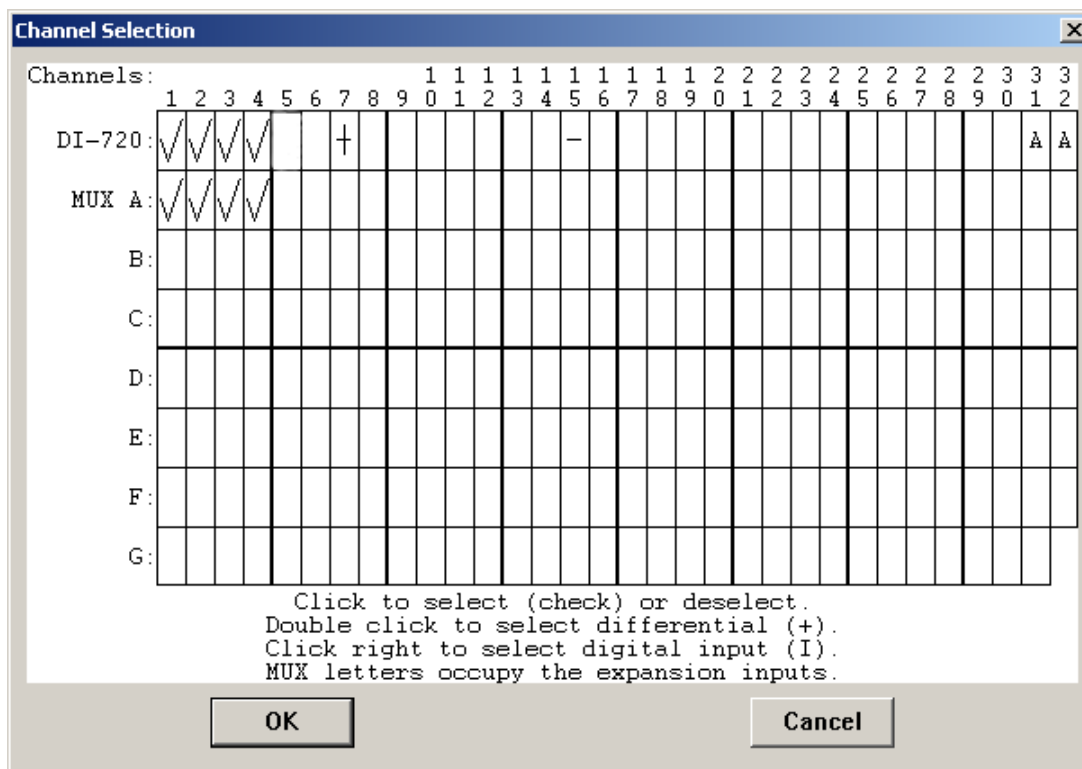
Channel Selection

Channels:

| | 1 | 2 | 3 | 4 | 5 | 6 | 7 | 8 | 9 | 10 | 11 | 12 | 13 | 14 | 15 | 16 | 17 | 18 | 19 | 20 | 21 | 22 | 23 | 24 | 25 | 26 | 27 | 28 | 29 | 30 | 31 | 32 |
|---|---|---|---|---|---|---|---|---|---|---|---|---|---|---|---|---|---|---|---|---|---|---|---|---|---|---|---|---|---|---|---|---|
| DI-720: | √ | √ | √ | √ | | | + | | | | | | | | – | | | | | | | | | | | | | | | | A | A |
| MUX A: | √ | √ | √ | √ | | | | | | | | | | | | | | | | | | | | | | | | | | | | |
| B: | | | | | | | | | | | | | | | | | | | | | | | | | | | | | | | | |
| C: | | | | | | | | | | | | | | | | | | | | | | | | | | | | | | | | |
| D: | | | | | | | | | | | | | | | | | | | | | | | | | | | | | | | | |
| E: | | | | | | | | | | | | | | | | | | | | | | | | | | | | | | | | |
| F: | | | | | | | | | | | | | | | | | | | | | | | | | | | | | | | | |
| G: | | | | | | | | | | | | | | | | | | | | | | | | | | | | | | | | |

Click to select (check) or deselect.
Double click to select differential (+).
Click right to select digital input (I).
MUX letters occupy the expansion inputs.

OK

Cancel